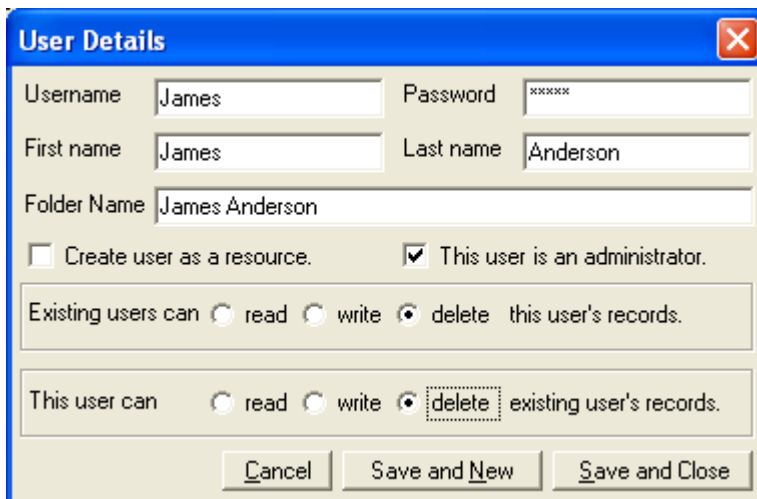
User Details

Username James

Password *****

First name James

Last name Anderson

Folder Name James Anderson

Create user as a resource.

This user is an administrator.

Existing users can read write delete this user's records.

This user can read write delete existing user's records.

Cancel

Save and New

Save and Close